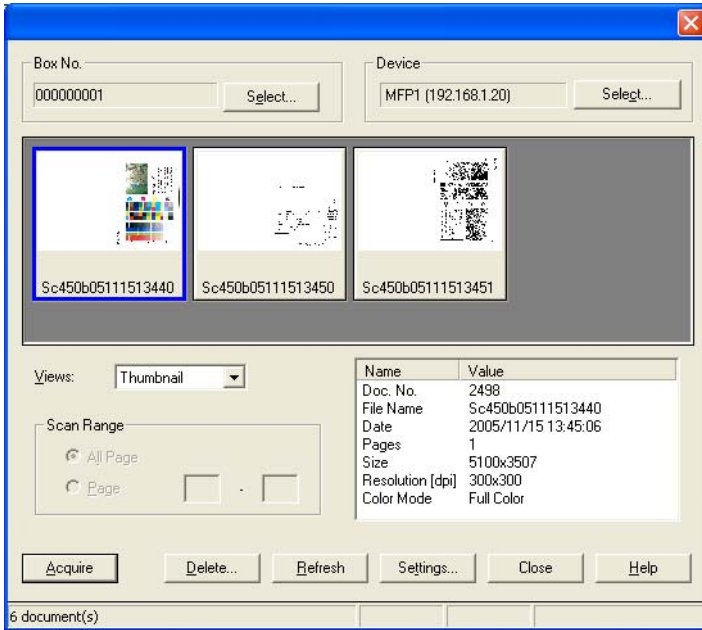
Box No.
000000001
Select...
Device
MFP1 (192.168.1.20)
Select...
Sc450b05111513440
Sc450b05111513450
Sc450b05111513451
Views:
Thumbnail
Scan Range
All Page
Page
-

| Name | Value |
|---|---|
| Doc. No. | 2498 |
| File Name | Sc450b05111513440 |
| Date | 2005/11/15 13:45:06 |
| Pages | 1 |
| Size | 5100x3507 |
| Resolution [dpi] | 300x300 |
| Color Mode | Full Color |

Acquire
Delete...
Refresh
Settings...
Close
Help
6 document(s)